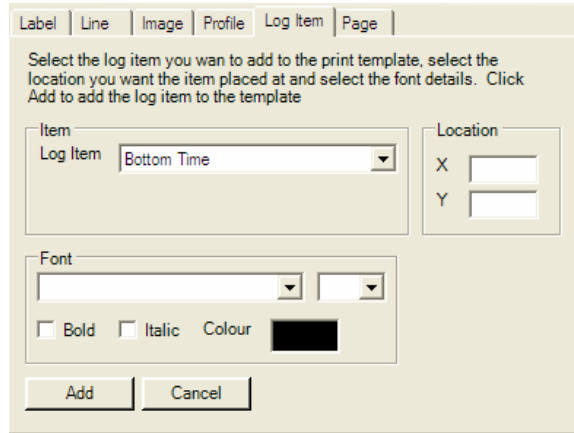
Label | Line | Image | Profile | Log Item | Page

Select the log item you wan to add to the print template, select the location you want the item placed at and select the font details. Click Add to add the log item to the template

Item

Log Item Bottom Time

Location

X

Y

Font

Bold Italic Colour

Add Cancel